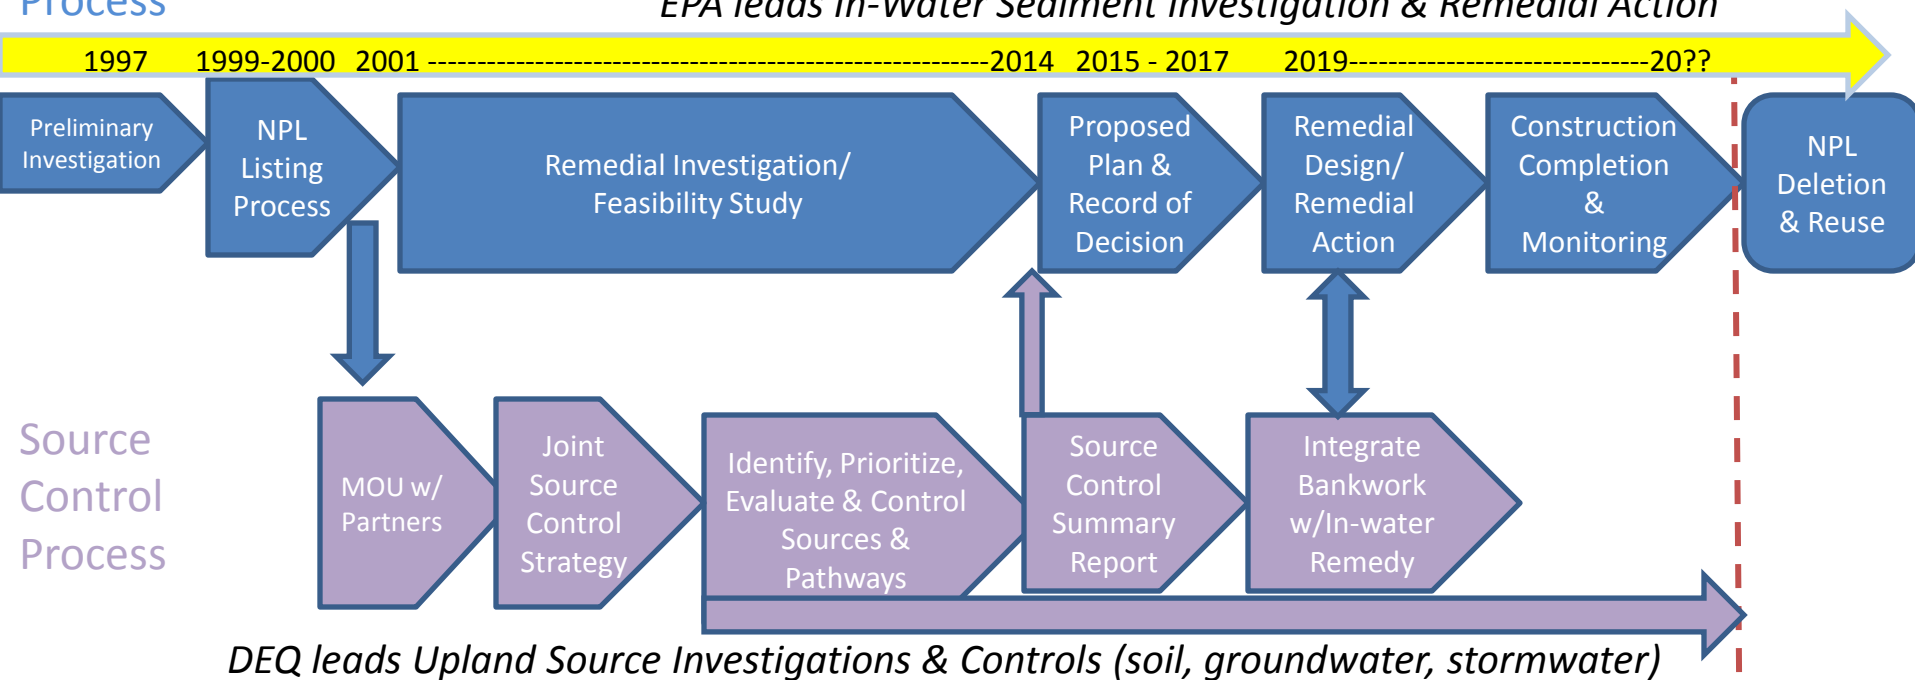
Process

EPA leads In-Water Sediment Investigation & Remedial Action

1997 1999-2000 2001 ----------------------------------------------------------2014 2015 - 2017 2019---------------------------------20??

Preliminary Investigation

NPL Listing Process

Remedial Investigation/ Feasibility Study

Proposed Plan & Record of Decision

Remedial Design/ Remedial Action

Construction Completion & Monitoring

NPL Deletion & Reuse

Source Control Process

MOU w/ Partners

Joint Source Control Strategy

Identify, Prioritize, Evaluate & Control Sources & Pathways

Source Control Summary Report

Integrate Bankwork w/In-water Remedy

DEQ leads Upland Source Investigations & Controls (soil, groundwater, stormwater)